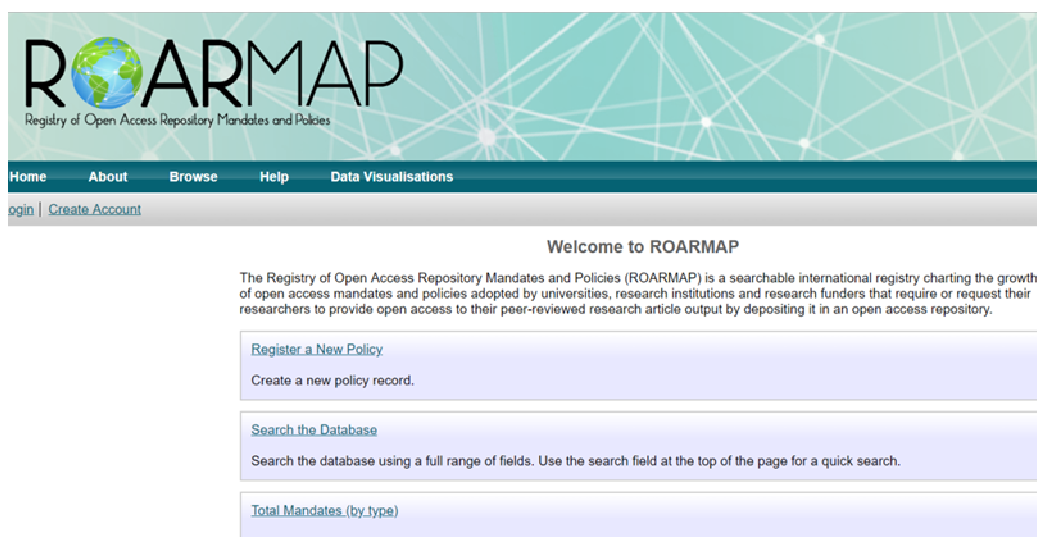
ROARMAP
Registry of Open Access Repository Mandates and Policies

Home About Browse Help Data Visualisations

ogin | Create Account

Welcome to ROARMAP

The Registry of Open Access Repository Mandates and Policies (ROARMAP) is a searchable international registry charting the growth of open access mandates and policies adopted by universities, research institutions and research funders that require or request their researchers to provide open access to their peer-reviewed research article output by depositing it in an open access repository.

Register a New Policy

Create a new policy record.

Search the Database

Search the database using a full range of fields. Use the search field at the top of the page for a quick search.

Total Mandates (by type)